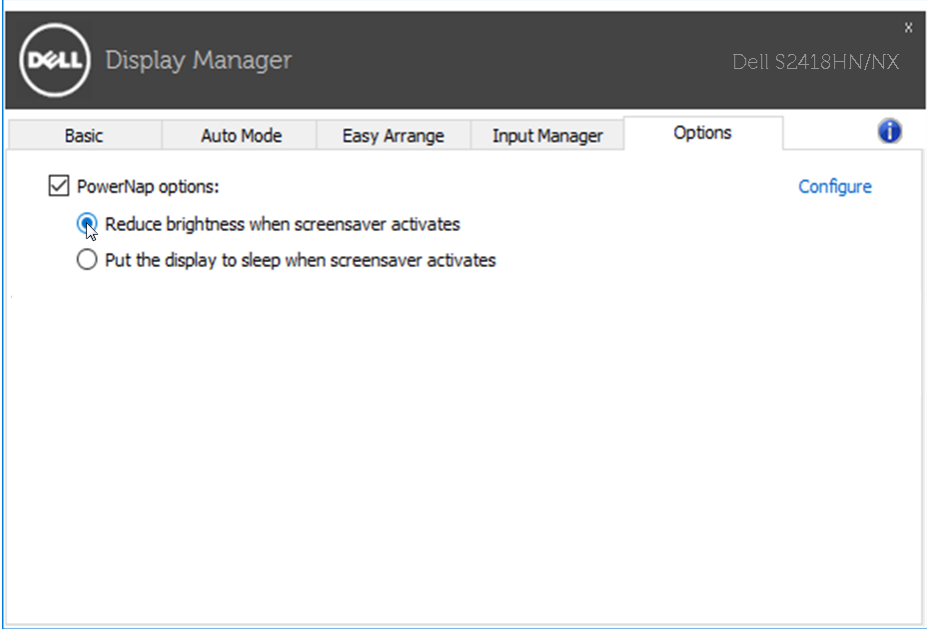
DELL Display Manager Dell S2418HN/NX x

Basic Auto Mode Easy Arrange Input Manager Options

PowerNap options: Configure

Reduce brightness when screensaver activates

Put the display to sleep when screensaver activates